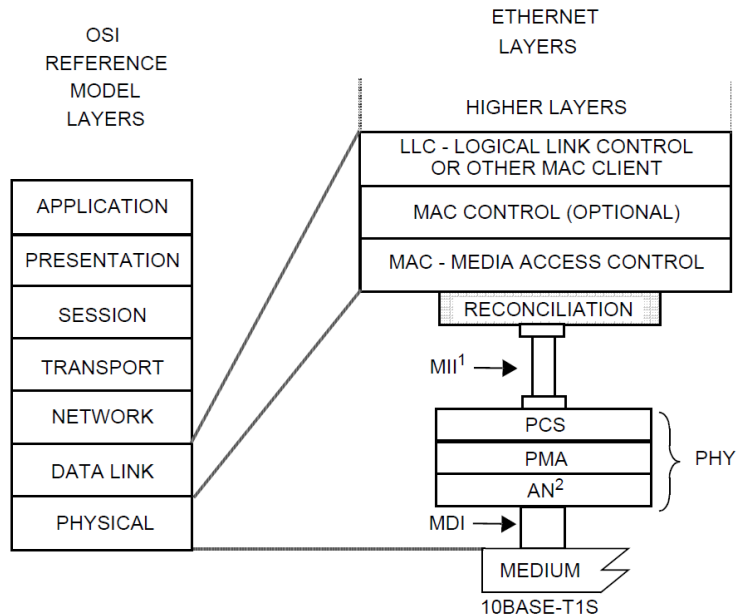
OSI REFERENCE MODEL LAYERS

APPLICATION
PRESENTATION
SESSION
TRANSPORT
NETWORK
DATA LINK
PHYSICAL

ETHERNET LAYERS

HIGHER LAYERS

LLC - LOGICAL LINK CONTROL OR OTHER MAC CLIENT
MAC CONTROL (OPTIONAL)
MAC - MEDIA ACCESS CONTROL
RECONCILIATION

MII$^1$

PCS
PMA
AN$^2$

PHY

MDI

MEDIUM

10BASE-T1S